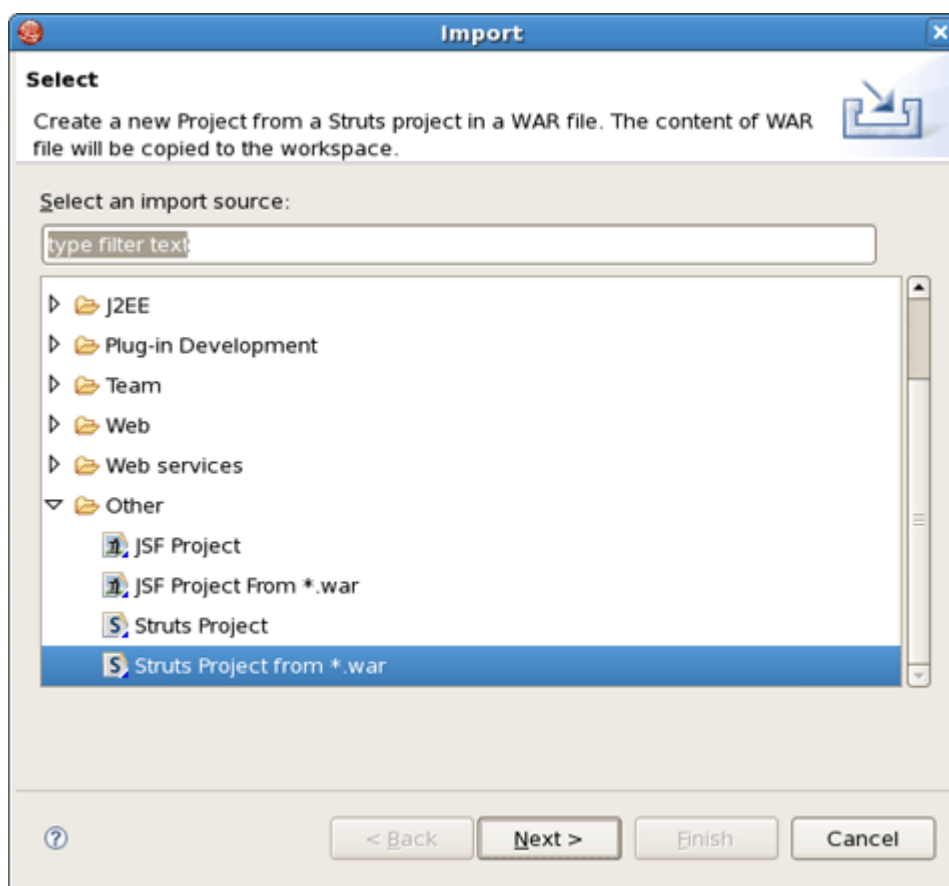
Import

Select

Create a new Project from a Struts project in a WAR file. The content of WAR file will be copied to the workspace.

Select an import source:

type filter text

J2EE
Plug-in Development
Team
Web
Web services
Other
JSF Project
JSF Project From *.war
Struts Project
Struts Project from *.war

< Back
Next >
Finish
Cancel